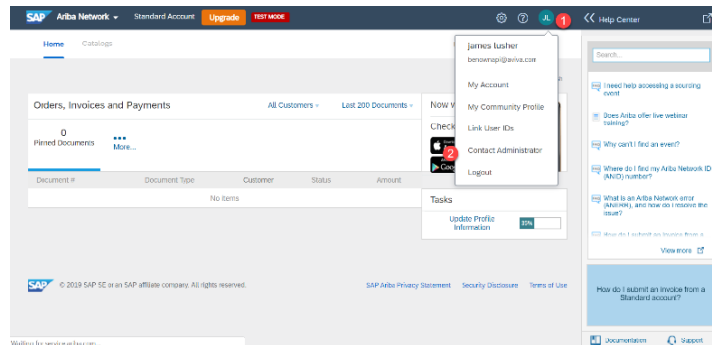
SAP Ariba Network Standard Account Upgrade TEST MODE

JL 1 Help Center

Home Catalogs

james tusher
benownapi@aviva.com

My Account
My Community Profile
Link User IDs
Contact Administrator
Logout

2

Orders, Invoices and Payments All Customers Last 200 Documents

0
Pinned Documents

More...

Now w

Check

Document # Document Type Customer Status Amount

No items

Tasks

Update Profile Information 10%

Search...

I need help accessing a sourcing event

Does Ariba offer live webinar training?

Why can't I find an event?

Where do I find my Ariba Network ID (ANID) number?

What is an Ariba Network error (ANERR), and how do I resolve the issue?

How do I submit an invoice from a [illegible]

View more

How do I submit an invoice from a Standard account?

SAP © 2019 SAP SE or an SAP affiliate company. All rights reserved.

SAP Ariba Privacy Statement Security Disclosure Terms of Use

Waiting for service.ariba.com...

Documentation Support